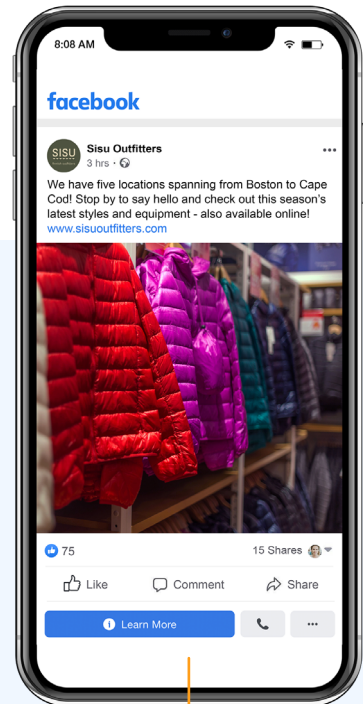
8:08 AM

facebook

SISU

Sisu Outfitters
3 hrs ·

•••

We have five locations spanning from Boston to Cape Cod! Stop by to say hello and check out this season's latest styles and equipment - also available online!
www.sisuoutfitters.com

75

15 Shares

Like

Comment

Share

Learn More

•••